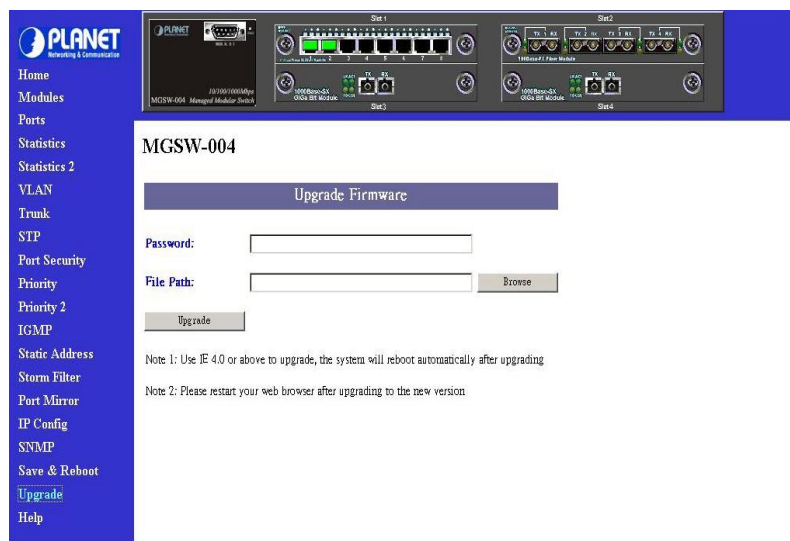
PLANET
Networking & Communication

Home
Modules
Ports
Statistics
Statistics 2
VLAN
Trunk
STP
Port Security
Priority
Priority 2
IGMP
Static Address
Storm Filter
Port Mirror
IP Config
SNMP
Save & Reboot
Upgrade
Help

PLANET
10/100/1000Mbps
MGSW-004 Managed Modular Switch
Slot 1
1 2 3 4 5 6 7 8
Slot 2
TX 1 RX TX 2 RX TX 3 RX TX 4 RX
100Base-FX Fiber Module
1000Base-SX GIGa Bit Module
TX RX
Slot3
1000Base-SX GIGa Bit Module
TX RX
Slot4

MGSW-004

Upgrade Firmware

Password:

File Path:

Browse

Upgrade

Note 1: Use IE 4.0 or above to upgrade, the system will reboot automatically after upgrading

Note 2: Please restart your web browser after upgrading to the new version